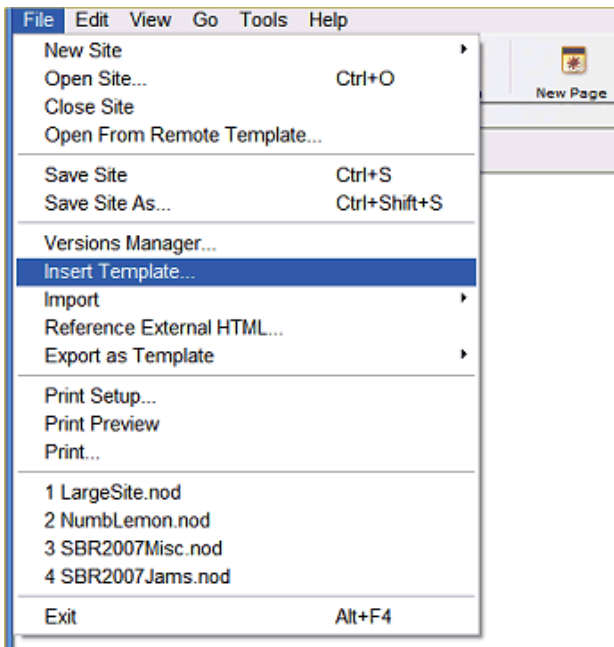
File Edit View Go Tools Help

New Site
Open Site... Ctrl+O
Close Site
Open From Remote Template...

Save Site Ctrl+S
Save Site As... Ctrl+Shift+S

Versions Manager...
Insert Template...
Import
Reference External HTML...
Export as Template

Print Setup...
Print Preview
Print...

1 LargeSite.nod
2 NumbLemon.nod
3 SBR2007Misc.nod
4 SBR2007Jams.nod

Exit Alt+F4

New Page